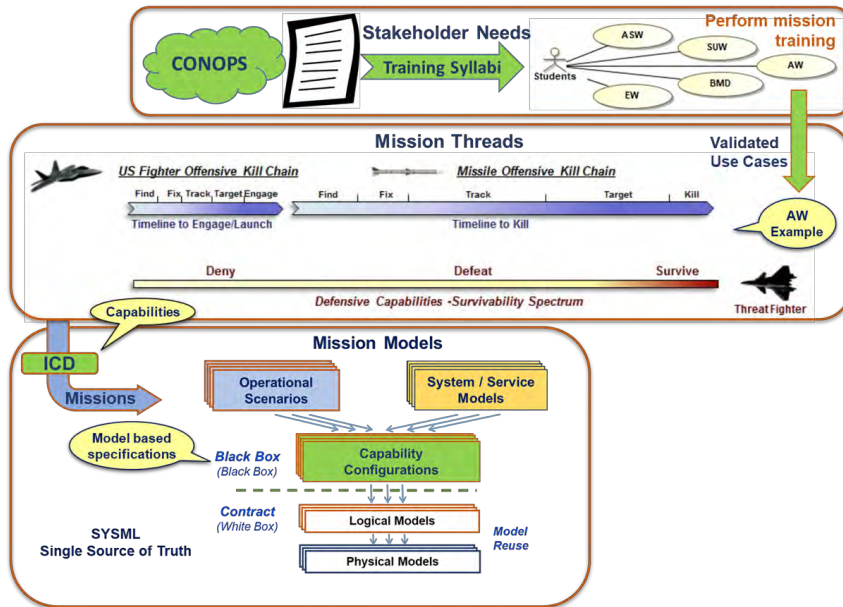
CONOPS

Stakeholder Needs

Training Syllabi

Perform mission training

Students

ASW

SUW

AW

BMD

EW

Mission Threads

Validated Use Cases

US Fighter Offensive Kill Chain

Find Fix Track Target Engage

Timeline to Engage/Launch

Missile Offensive Kill Chain

Find Fix Track Target Kill

Timeline to Kill

AW Example

Deny Defeat Survive

Defensive Capabilities -Survivability Spectrum

Threat Fighter

Capabilities

ICD

Missions

Mission Models

Operational Scenarios

System / Service Models

Model based specifications

Black Box (Black Box)

Capability Configurations

Contract (White Box)

Logical Models

Model Reuse

Physical Models

SYSML Single Source of Truth